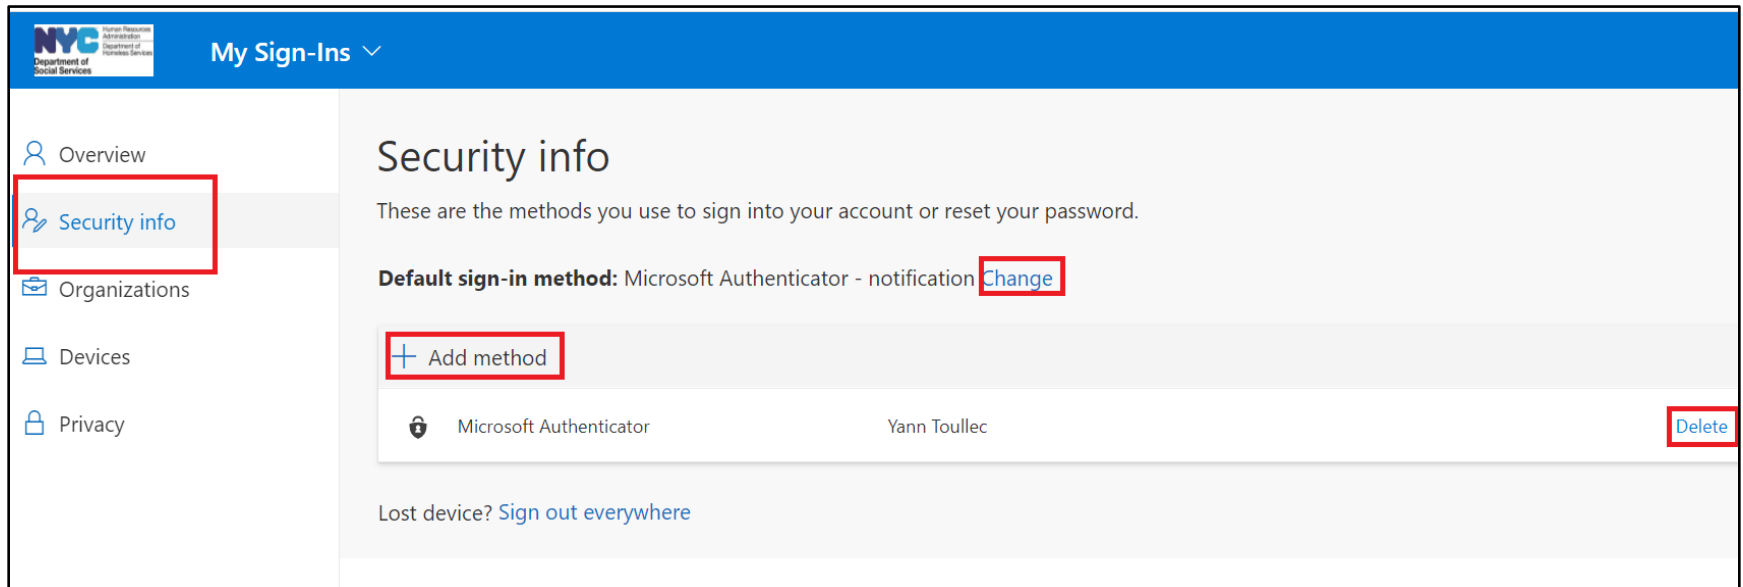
NYC Human Resources Administration Department of Homeless Services Department of Social Services

My Sign-Ins

Overview

Security info

Organizations

Devices

Privacy

Security info

These are the methods you use to sign into your account or reset your password.

**Default sign-in method:** Microsoft Authenticator - notification Change

+ Add method

Microsoft Authenticator Yann Toullec Delete

Lost device? Sign out everywhere